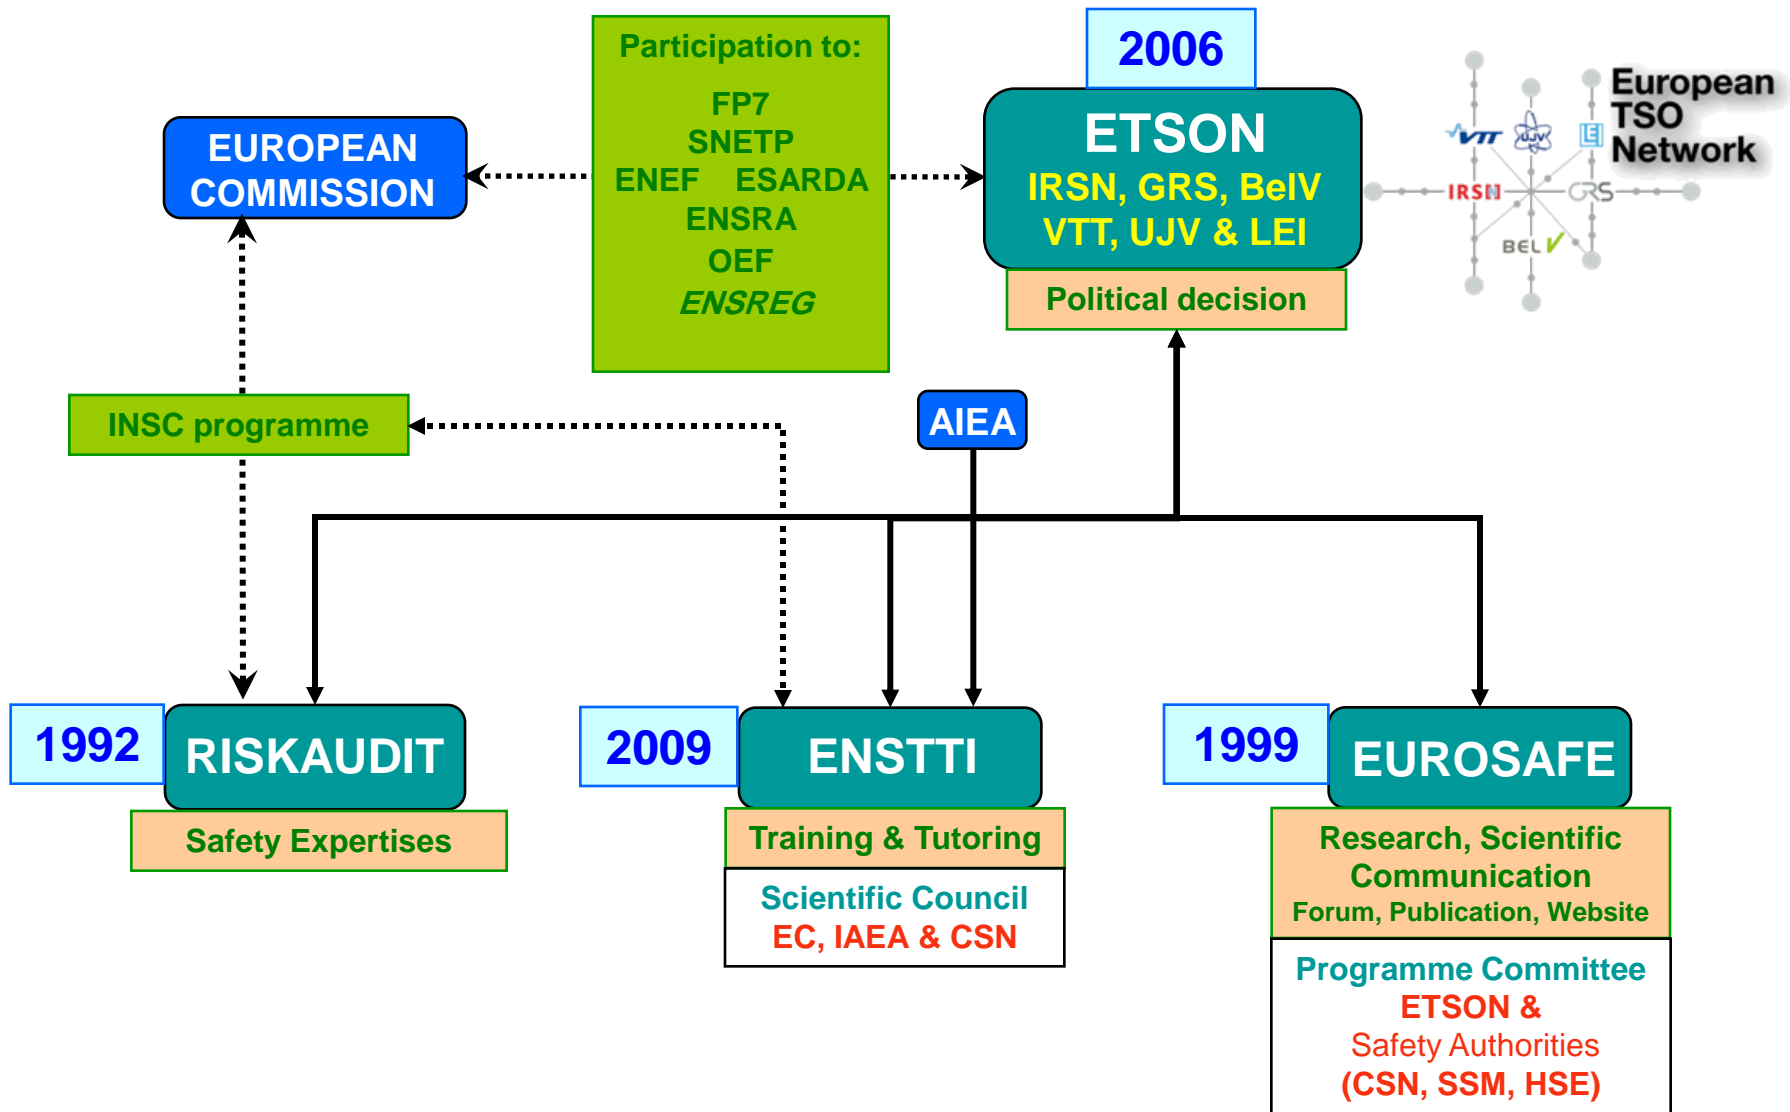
EUROPEAN COMMISSION

Participation to:

FP7
SNETP
ENEF ESARDA
ENSRA
OEF
ENSREG

2006

ETSON
IRSN, GRS, BelV
VTT, UJV & LEI

Political decision

European TSO Network

VTT UJV LEI IRSN GRS BEL V

INSC programme

AIEA

1992

RISKAUDIT

Safety Expertises

2009

ENSTTI

Training & Tutoring

Scientific Council
EC, IAEA & CSN

1999

EUROSAFE

Research, Scientific Communication
Forum, Publication, Website

Programme Committee
ETSON &
Safety Authorities
(CSN, SSM, HSE)